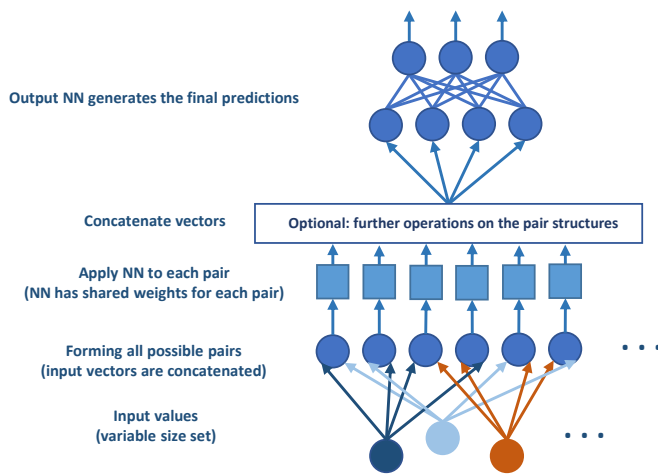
Output NN generates the final predictions

Concatenate vectors

Optional: further operations on the pair structures

Apply NN to each pair
(NN has shared weights for each pair)

Forming all possible pairs
(input vectors are concatenated)

Input values
(variable size set)

. . .

. . .